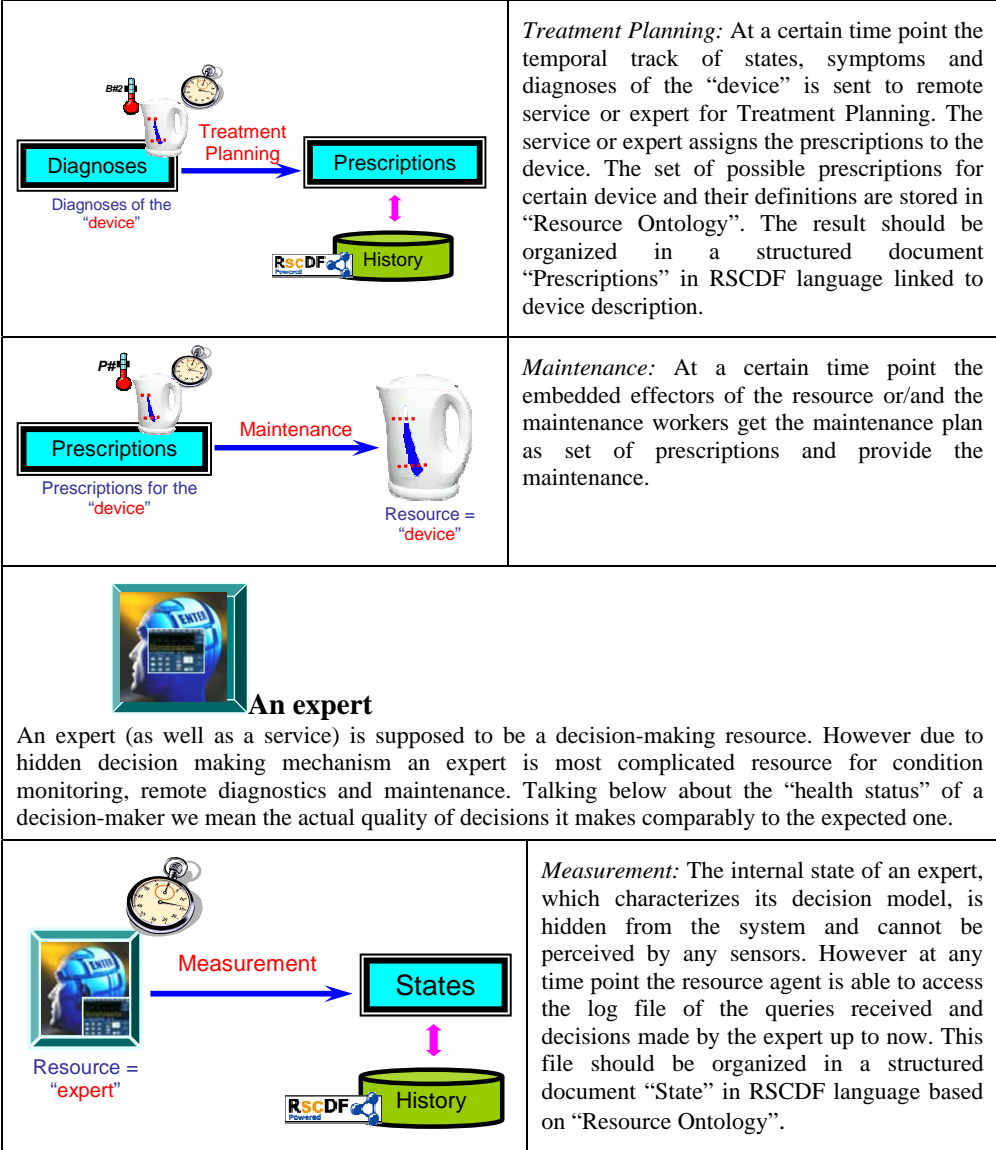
| B#2 Diagnoses Treatment Planning Prescriptions Diagnoses of the "device" RSCDF Powered History | *Treatment Planning:* At a certain time point the temporal track of states, symptoms and diagnoses of the "device" is sent to remote service or expert for Treatment Planning. The service or expert assigns the prescriptions to the device. The set of possible prescriptions for certain device and their definitions are stored in "Resource Ontology". The result should be organized in a structured document "Prescriptions" in RSCDF language linked to device description. |
|---|---|
| P# Prescriptions Maintenance Prescriptions for the "device" Resource = "device" | *Maintenance:* At a certain time point the embedded effectors of the resource or/and the maintenance workers get the maintenance plan as set of prescriptions and provide the maintenance. |

**An expert**

An expert (as well as a service) is supposed to be a decision-making resource. However due to hidden decision making mechanism an expert is most complicated resource for condition monitoring, remote diagnostics and maintenance. Talking below about the "health status" of a decision-maker we mean the actual quality of decisions it makes comparably to the expected one.

| Measurement States Resource = "expert" RSCDF Powered History | *Measurement:* The internal state of an expert, which characterizes its decision model, is hidden from the system and cannot be perceived by any sensors. However at any time point the resource agent is able to access the log file of the queries received and decisions made by the expert up to now. This file should be organized in a structured document "State" in RSCDF language based on "Resource Ontology". |
|---|---|